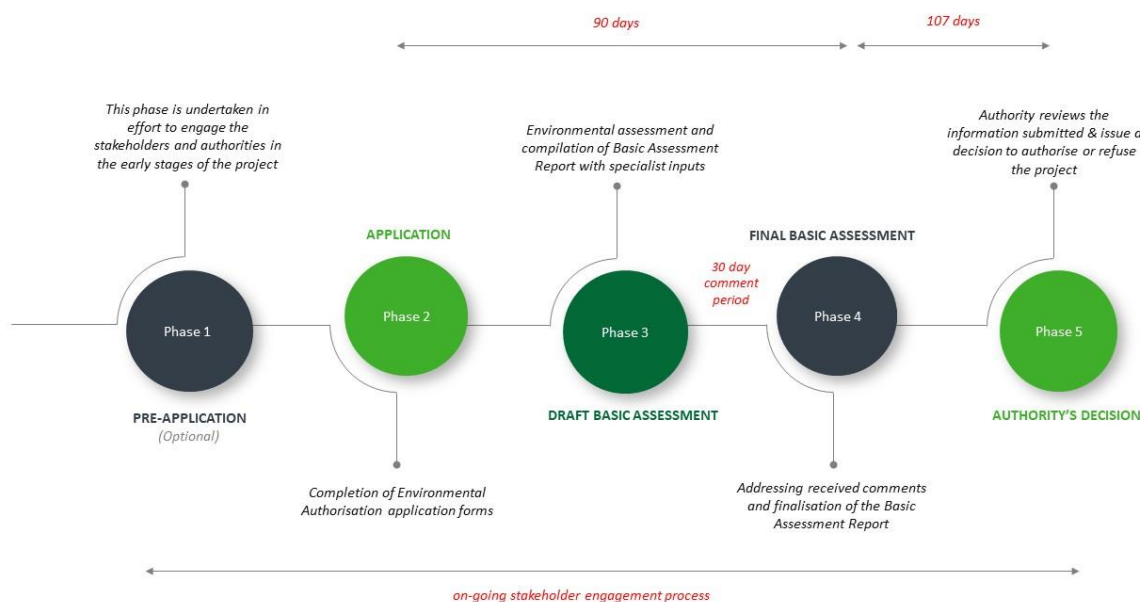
90 days

107 days

This phase is undertaken in effort to engage the stakeholders and authorities in the early stages of the project

Phase 1

PRE-APPLICATION

(Optional)

APPLICATION

Phase 2

Completion of Environmental Authorisation application forms

Environmental assessment and compilation of Basic Assessment Report with specialist inputs

30 day comment period

Phase 3

DRAFT BASIC ASSESSMENT

FINAL BASIC ASSESSMENT

Phase 4

Addressing received comments and finalisation of the Basic Assessment Report

Authority reviews the information submitted & issue a decision to authorise or refuse the project

Phase 5

AUTHORITY'S DECISION

on-going stakeholder engagement process